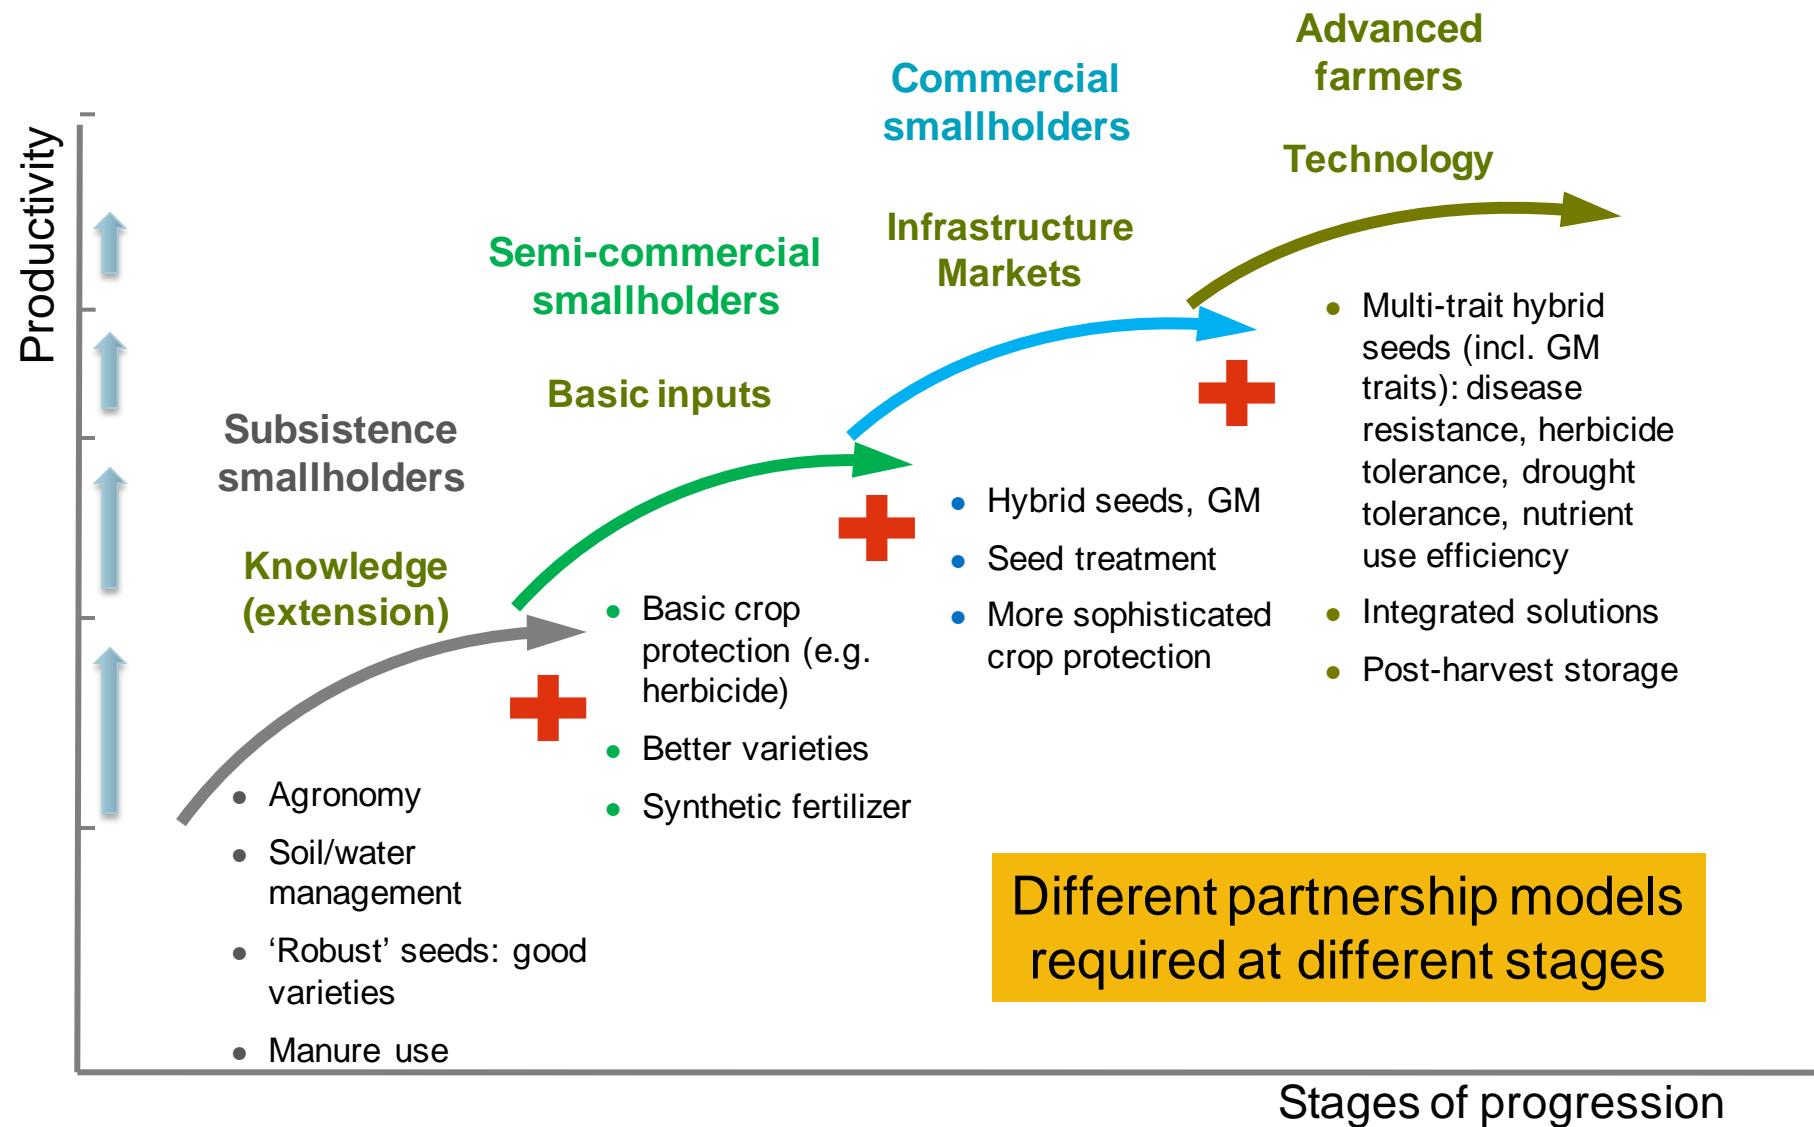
Productivity

Advanced farmers

Commercial smallholders

Technology

Infrastructure Markets

Semi-commercial smallholders

Basic inputs

Subsistence smallholders

Knowledge (extension)

- Multi-trait hybrid seeds (incl. GM traits): disease resistance, herbicide tolerance, drought tolerance, nutrient use efficiency
- Integrated solutions
- Post-harvest storage

- Hybrid seeds, GM
- Seed treatment
- More sophisticated crop protection

- Basic crop protection (e.g. herbicide)
- Better varieties
- Synthetic fertilizer

- Agronomy
- Soil/water management
- ‘Robust’ seeds: good varieties
- Manure use

Different partnership models required at different stages

Stages of progression